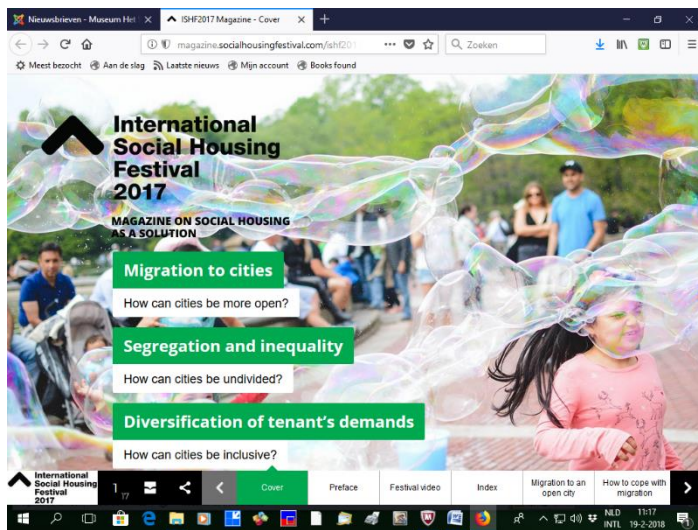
Nieuwsbrieven - Museum Het
ISHF2017 Magazine - Cover
magazine.socialhousingfestival.com/ishf201
Zoeken
Meest bezocht
Aan de slag
Laatste nieuws
Mijn account
Books found

International Social Housing Festival 2017

MAGAZINE ON SOCIAL HOUSING AS A SOLUTION

Migration to cities
How can cities be more open?

Segregation and inequality
How can cities be undivided?

Diversification of tenant's demands
How can cities be inclusive?

International Social Housing Festival 2017
1
17
Cover
Preface
Festival video
Index
Migration to an open city
How to cope with migration

NLD
INTL
11:17
19-2-2018